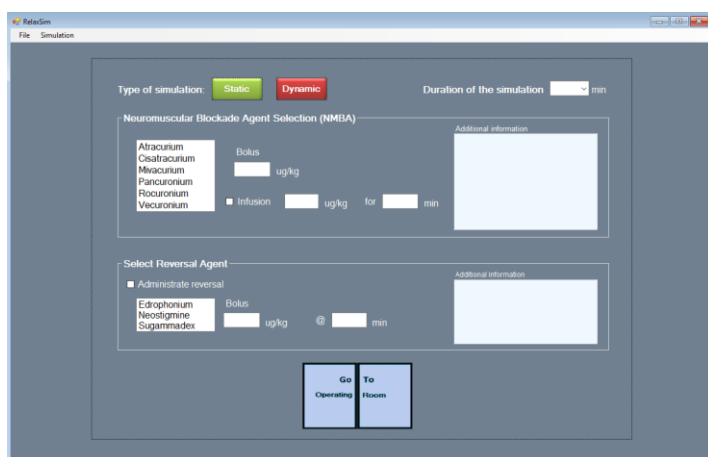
RelaxSim

File Simulation

Type of simulation: Static Dynamic

Duration of the simulation min

Neuromuscular Blockade Agent Selection (NMBA)

Atracurium
Cisatracurium
Mivacurium
Pancuronium
Rocuronium
Vecuronium

Bolus

ug/kg

Infusion ug/kg for min

Additional information

Select Reversal Agent

Administrate reversal

Edrophonium
Neostigmine
Sugammadex

Bolus

ug/kg @ min

Additional information

Go Operating

To Room